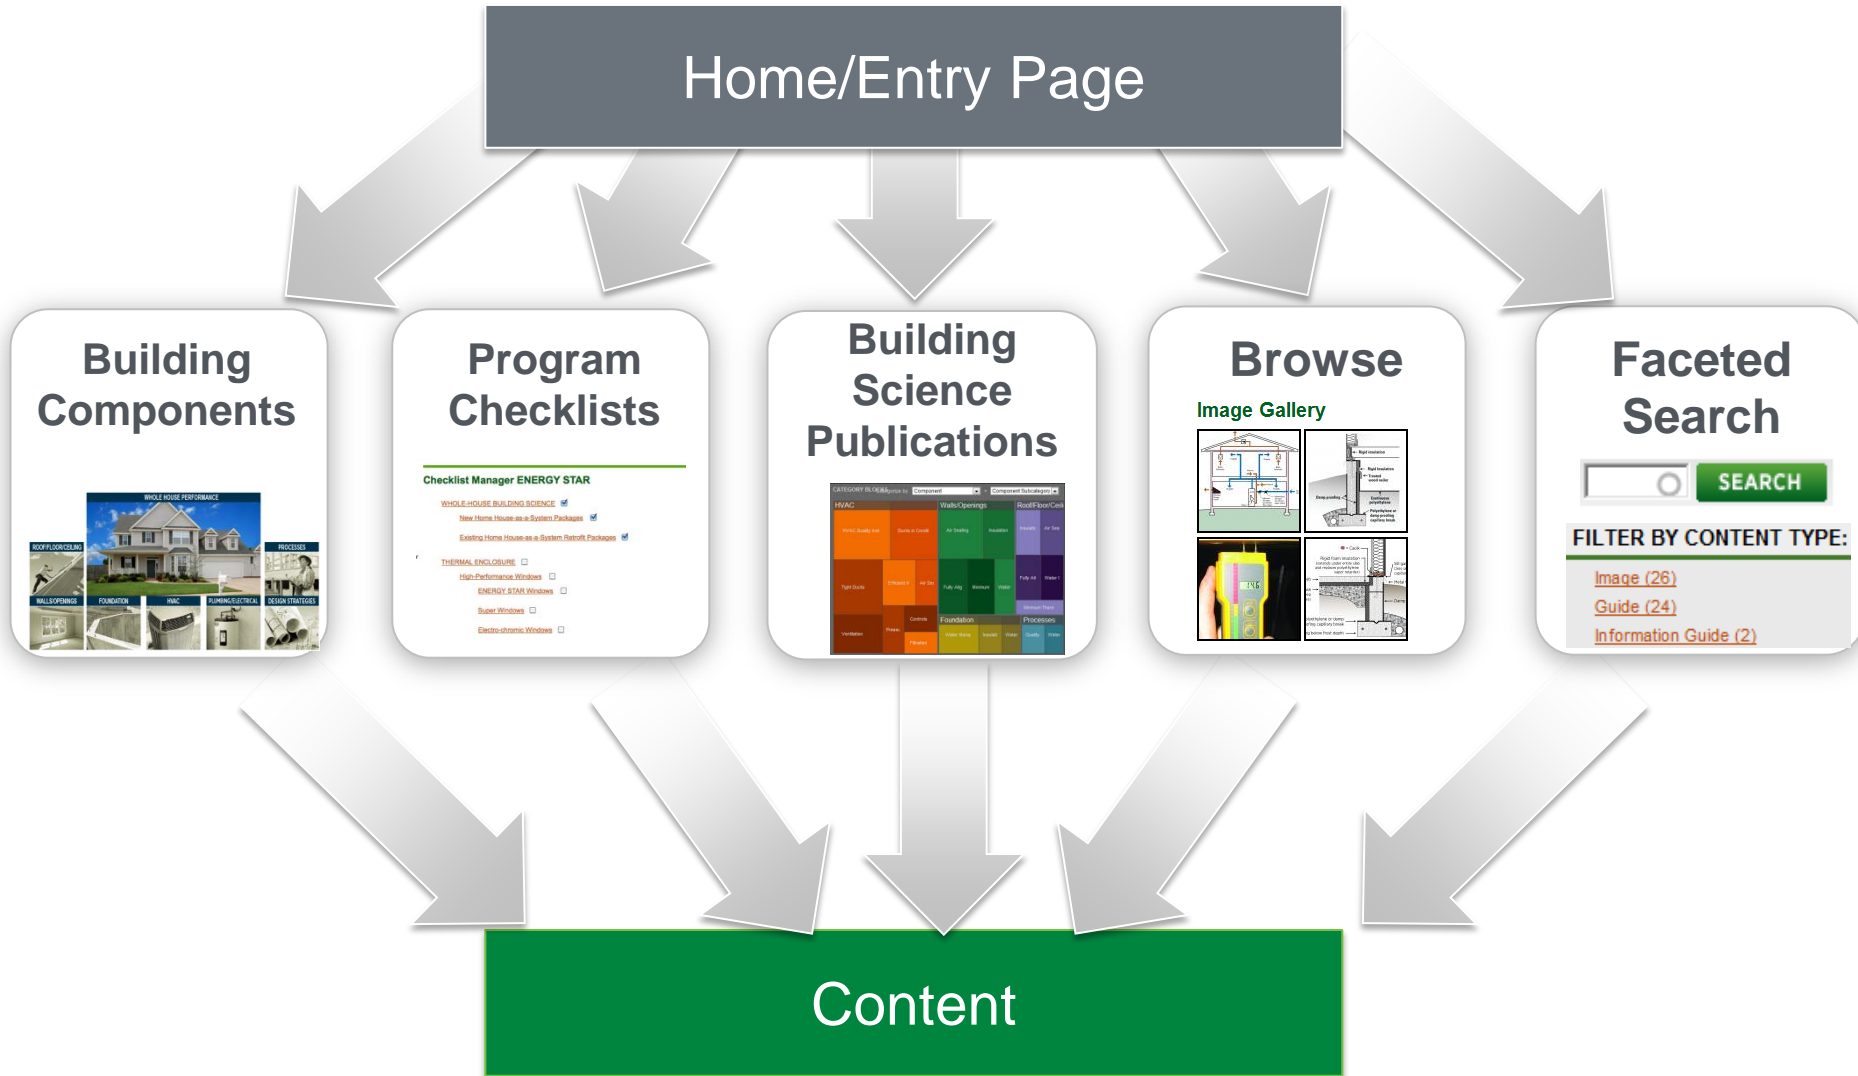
Home/Entry Page

Building Components

WHOLE HOUSE PERFORMANCE
ROOF/FLOOR/CEILING
PROCESSES
WALLS/OPENINGS
FOUNDATION
HVAC
PLUMBING/ELECTRICAL
DESIGN STRATEGIES

Program Checklists

Checklist Manager ENERGY STAR
WHOLE-HOUSE BUILDING SCIENCE
New Home House-as-a-System Packages
Existing Home House-as-a-System Retrofit Packages
THERMAL ENCLOSURE
High-Performance Windows
ENERGY STAR Windows
Super Windows
Electro-chromic Windows

Building Science Publications

CATEGORY BLOCKS
HVAC
Walls/Openings
Roof/Floor/Ceili
Foundation
Processes

Browse

Image Gallery

Faceted Search

SEARCH

FILTER BY CONTENT TYPE:
Image (26)
Guide (24)
Information Guide (2)

Content